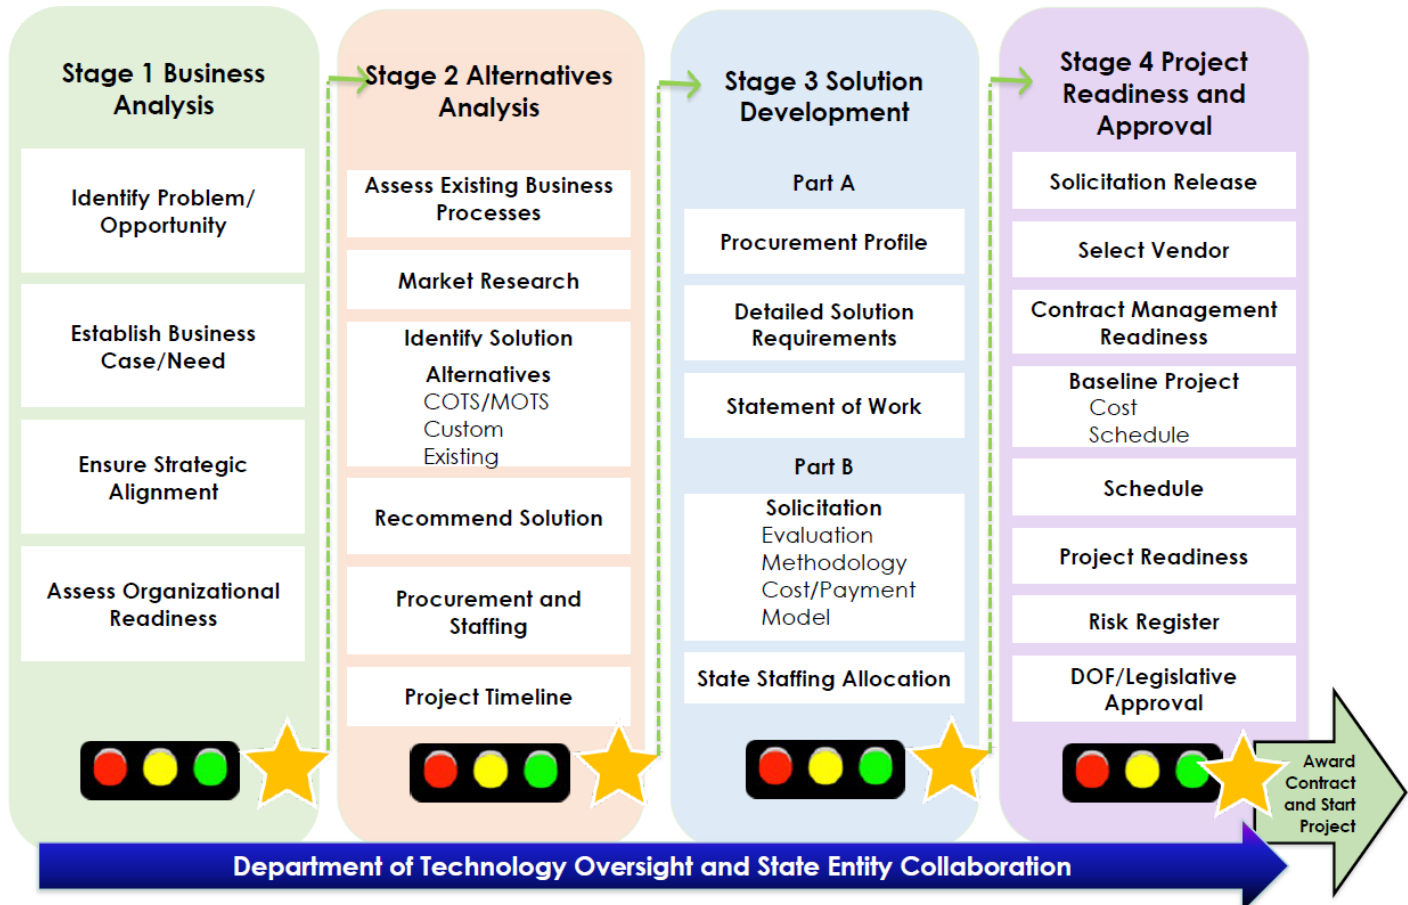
Stage 1 Business Analysis

Identify Problem/ Opportunity

Establish Business Case/Need

Ensure Strategic Alignment

Assess Organizational Readiness

Stage 2 Alternatives Analysis

Assess Existing Business Processes

Market Research

Identify Solution Alternatives
COTS/MOTS
Custom
Existing

Recommend Solution

Procurement and Staffing

Project Timeline

Stage 3 Solution Development

Part A

Procurement Profile

Detailed Solution Requirements

Statement of Work

Part B

Solicitation
Evaluation Methodology
Cost/Payment Model

State Staffing Allocation

Stage 4 Project Readiness and Approval

Solicitation Release

Select Vendor

Contract Management Readiness

Baseline Project
Cost
Schedule

Schedule

Project Readiness

Risk Register

DOF/Legislative Approval

Award Contract and Start Project

Department of Technology Oversight and State Entity Collaboration